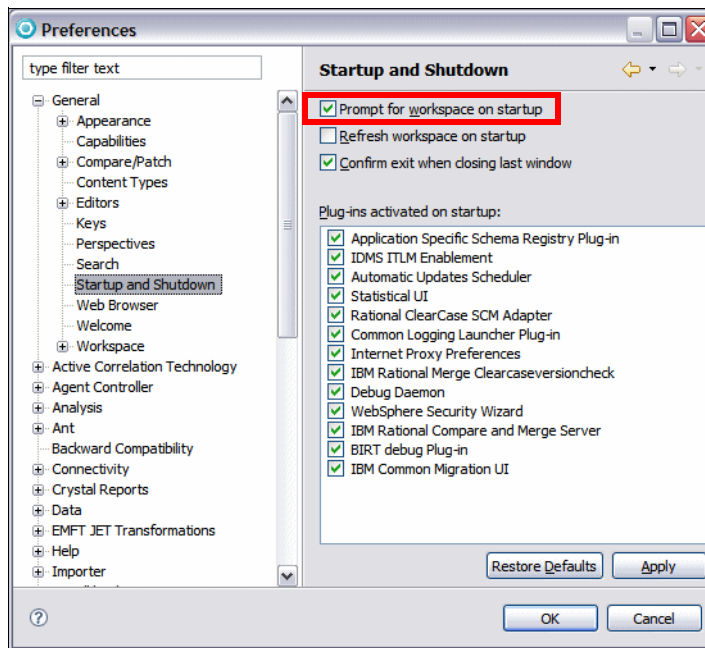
Preferences

type filter text

General
Appearance
Capabilities
Compare/Patch
Content Types
Editors
Keys
Perspectives
Search
Startup and Shutdown
Web Browser
Welcome
Workspace
Active Correlation Technology
Agent Controller
Analysis
Ant
Backward Compatibility
Connectivity
Crystal Reports
Data
EMFT JET Transformations
Help
Importer

Startup and Shutdown

Prompt for workspace on startup
Refresh workspace on startup
Confirm exit when closing last window

Plug-ins activated on startup:

Application Specific Schema Registry Plug-in
IDMS ITLM Enablement
Automatic Updates Scheduler
Statistical UI
Rational ClearCase SCM Adapter
Common Logging Launcher Plug-in
Internet Proxy Preferences
IBM Rational Merge Clearcaseversioncheck
Debug Daemon
WebSphere Security Wizard
IBM Rational Compare and Merge Server
BIRT debug Plug-in
IBM Common Migration UI

Restore Defaults
Apply

OK
Cancel